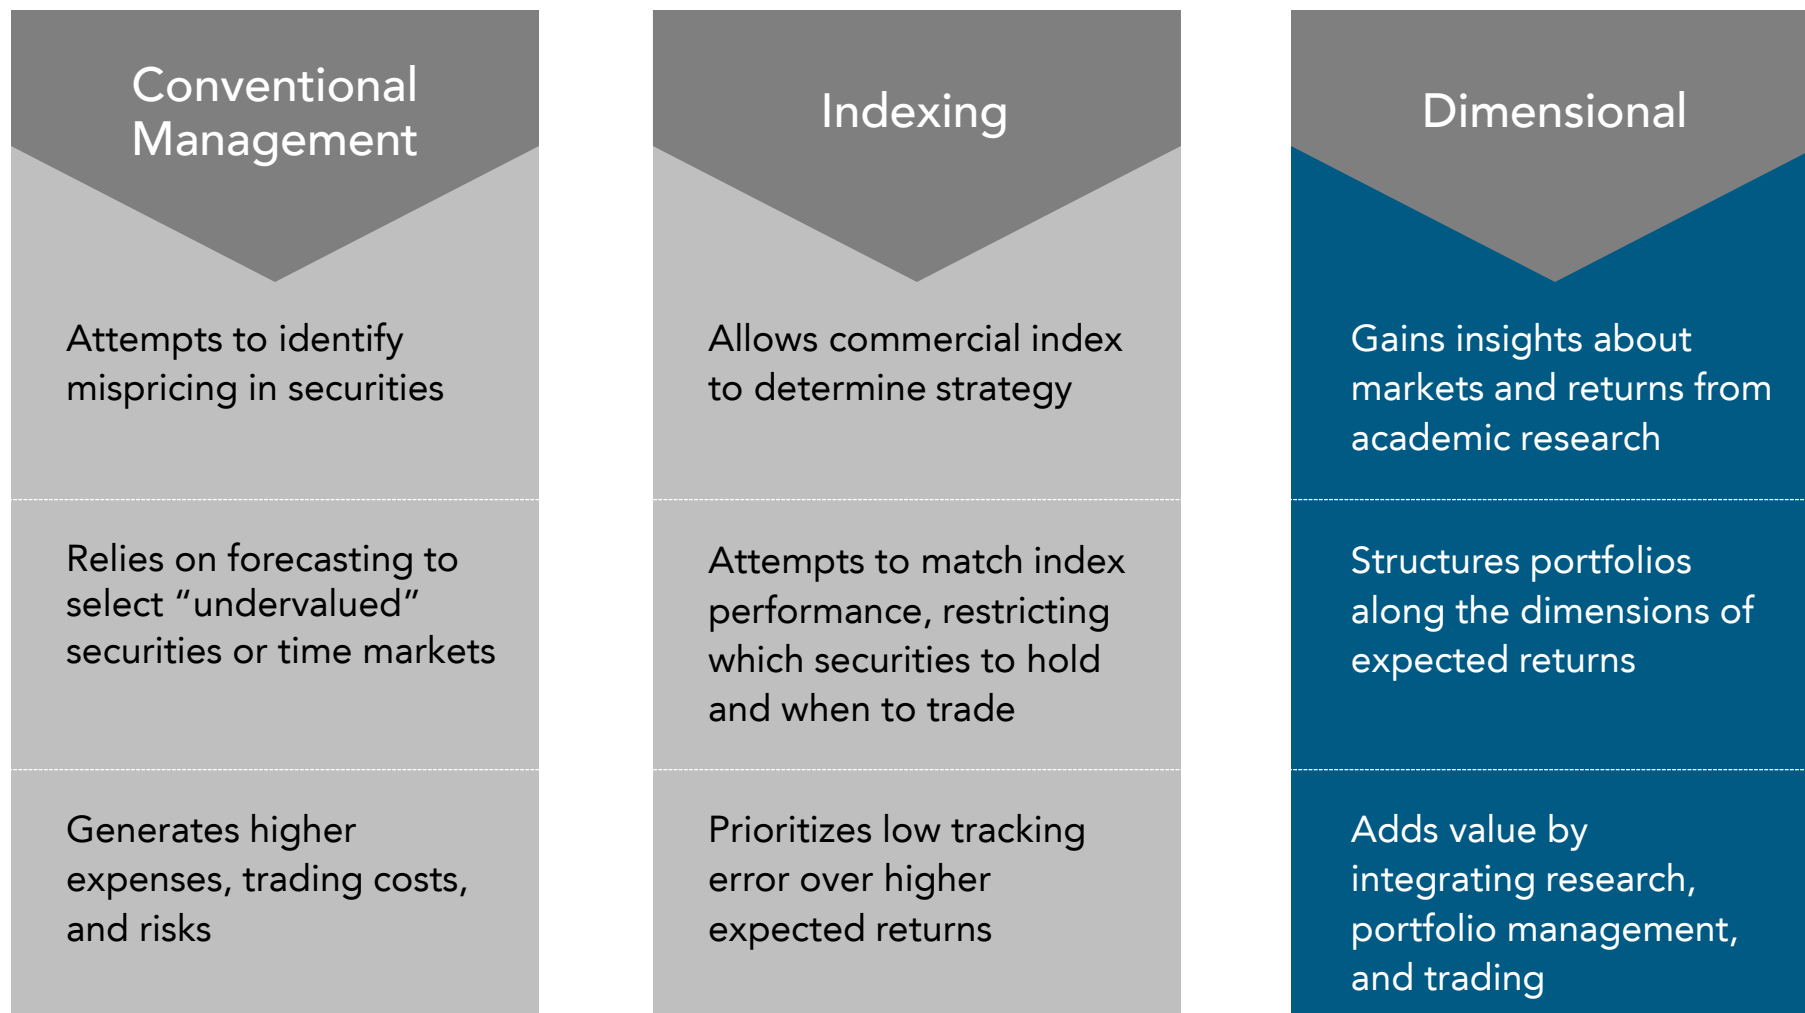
Conventional Management

Attempts to identify mispricing in securities

Relies on forecasting to select “undervalued” securities or time markets

Generates higher expenses, trading costs, and risks

Indexing

Allows commercial index to determine strategy

Attempts to match index performance, restricting which securities to hold and when to trade

Prioritizes low tracking error over higher expected returns

Dimensional

Gains insights about markets and returns from academic research

Structures portfolios along the dimensions of expected returns

Adds value by integrating research, portfolio management, and trading